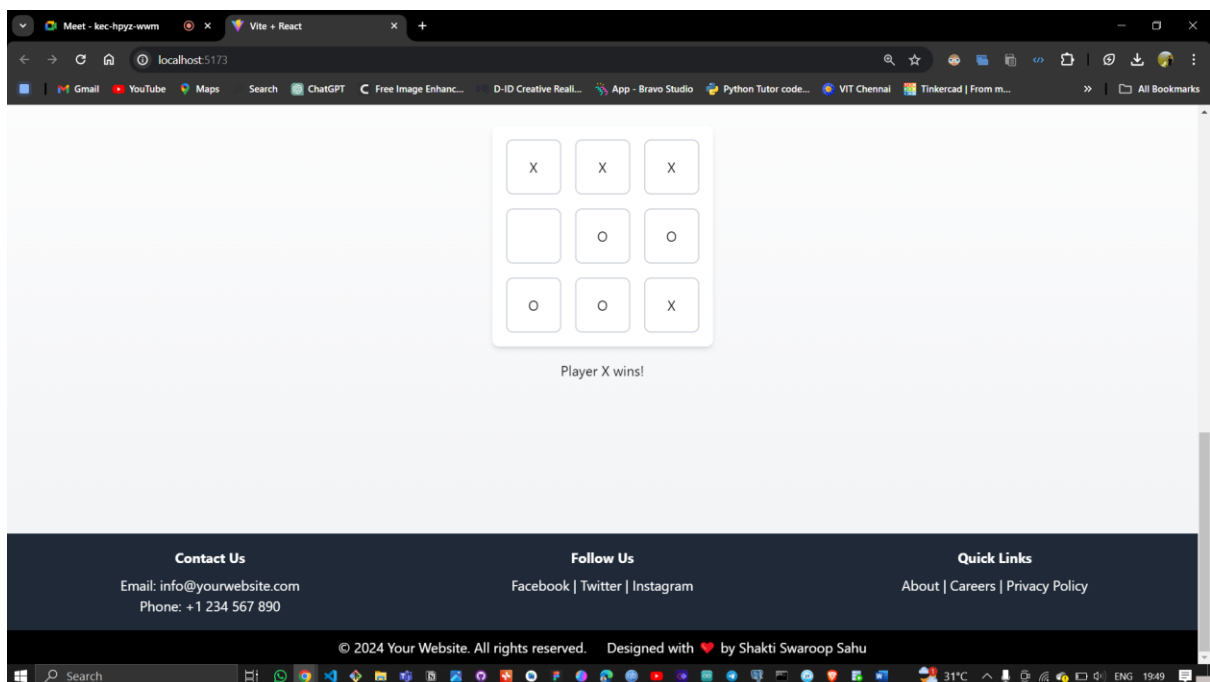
Meet - kec-hpyz-wwm
Vite + React
localhost:5173
Gmail YouTube Maps Search ChatGPT Free Image Enhanc... D-ID Creative Reali... App - Bravo Studio Python Tutor code... VIT Chennai Tinkercad | From m... All Bookmarks

| X | X | X |
|---|---|---|
|   | O | O |
| O | O | X |

Player X wins!

Contact Us
Email: info@yourwebsite.com
Phone: +1 234 567 890

Follow Us
Facebook | Twitter | Instagram

Quick Links
About | Careers | Privacy Policy

© 2024 Your Website. All rights reserved. Designed with ♥ by Shakti Swaroop Sahu

Search
31°C ENG 19:49